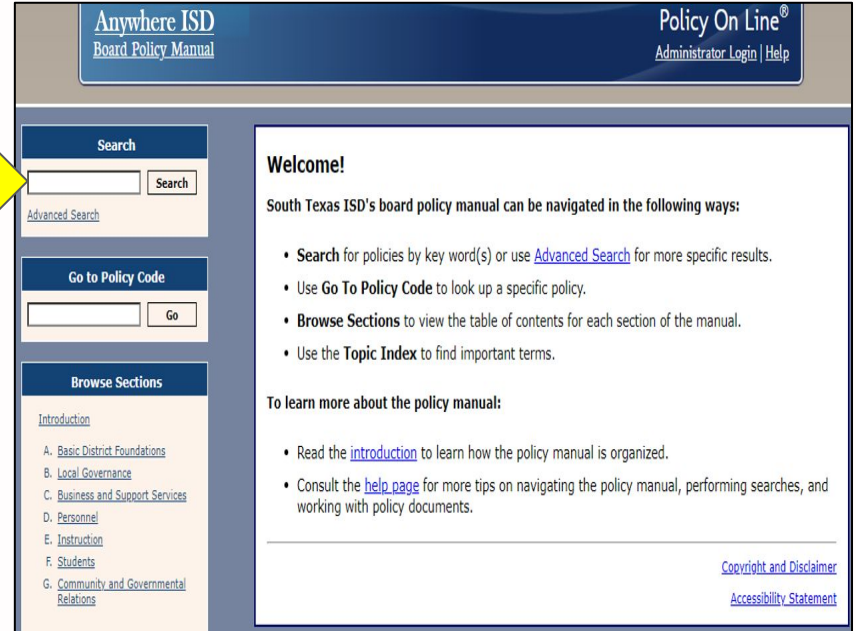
Anywhere ISD
Board Policy Manual

Policy On Line®
Administrator Login | Help

Search
Search
Advanced Search

Go to Policy Code
Go

Browse Sections
Introduction
A. Basic District Foundations
B. Local Governance
C. Business and Support Services
D. Personnel
E. Instruction
F. Students
G. Community and Governmental Relations

Welcome!

South Texas ISD's board policy manual can be navigated in the following ways:

• Search for policies by key word(s) or use Advanced Search for more specific results.
• Use Go To Policy Code to look up a specific policy.
• Browse Sections to view the table of contents for each section of the manual.
• Use the Topic Index to find important terms.

To learn more about the policy manual:

• Read the introduction to learn how the policy manual is organized.
• Consult the help page for more tips on navigating the policy manual, performing searches, and working with policy documents.

Copyright and Disclaimer
Accessibility Statement